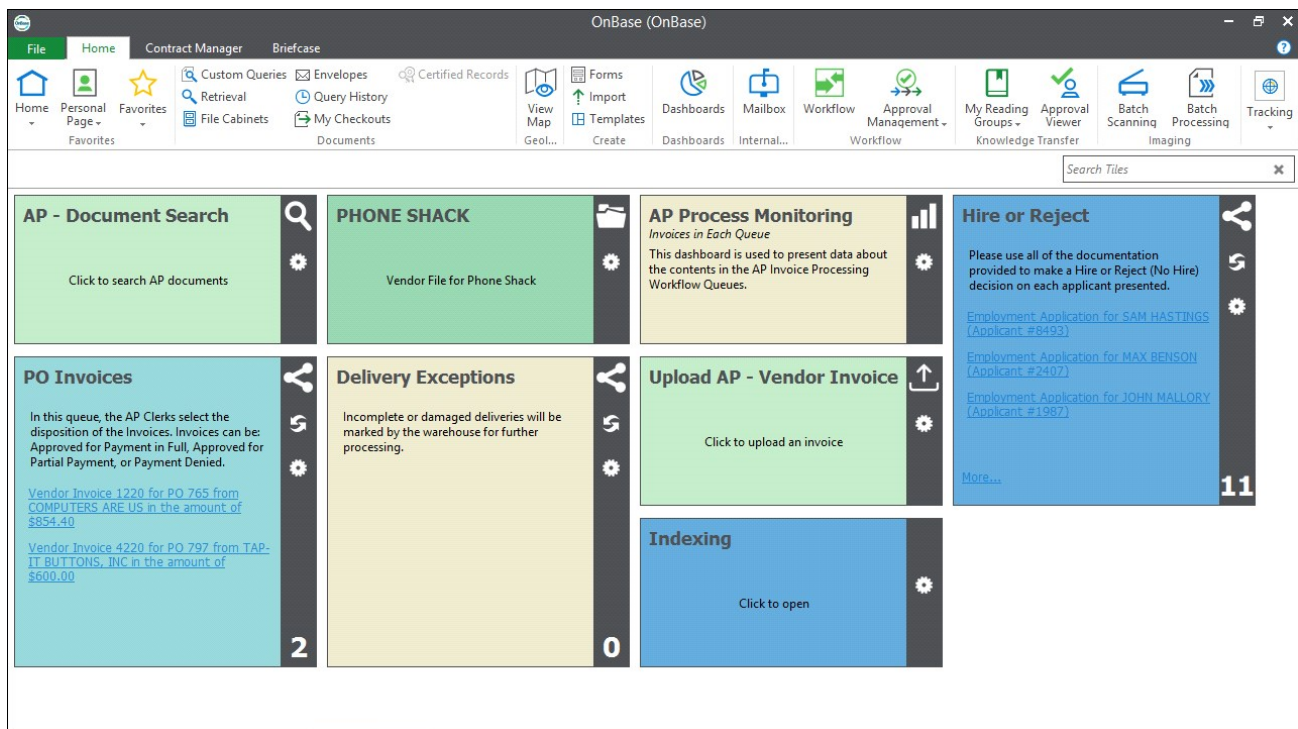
OnBase (OnBase)

File Home Contract Manager Briefcase

Home Personal Page Favorites
Favorites

Custom Queries Envelopes Certified Records
Retrieval Query History
File Cabinets My Checkouts
Documents

View Map
Geol...

Forms
Import
Templates
Create

Dashboards
Dashboards

Mailbox
Internal...

Workflow Approval Management
Workflow

My Reading Groups Approval Viewer
Knowledge Transfer

Batch Scanning Batch Processing
Imaging

Tracking

Search Tiles

AP - Document Search

Click to search AP documents

PHONE SHACK

Vendor File for Phone Shack

AP Process Monitoring
Invoices in Each Queue
This dashboard is used to present data about the contents in the AP Invoice Processing Workflow Queues.

Hire or Reject

Please use all of the documentation provided to make a Hire or Reject (No Hire) decision on each applicant presented.

Employment Application for SAM HASTINGS (Applicant #8493)

Employment Application for MAX BENSON (Applicant #2407)

Employment Application for JOHN MALLORY (Applicant #1987)

More...

11

PO Invoices

In this queue, the AP Clerks select the disposition of the Invoices. Invoices can be: Approved for Payment in Full, Approved for Partial Payment, or Payment Denied.

Vendor Invoice 1220 for PO 765 from COMPUTERS ARE US in the amount of $854.40

Vendor Invoice 4220 for PO 797 from TAP-IT BUTTONS, INC in the amount of $600.00

2

Delivery Exceptions

Incomplete or damaged deliveries will be marked by the warehouse for further processing.

0

Upload AP - Vendor Invoice

Click to upload an invoice

Indexing

Click to open